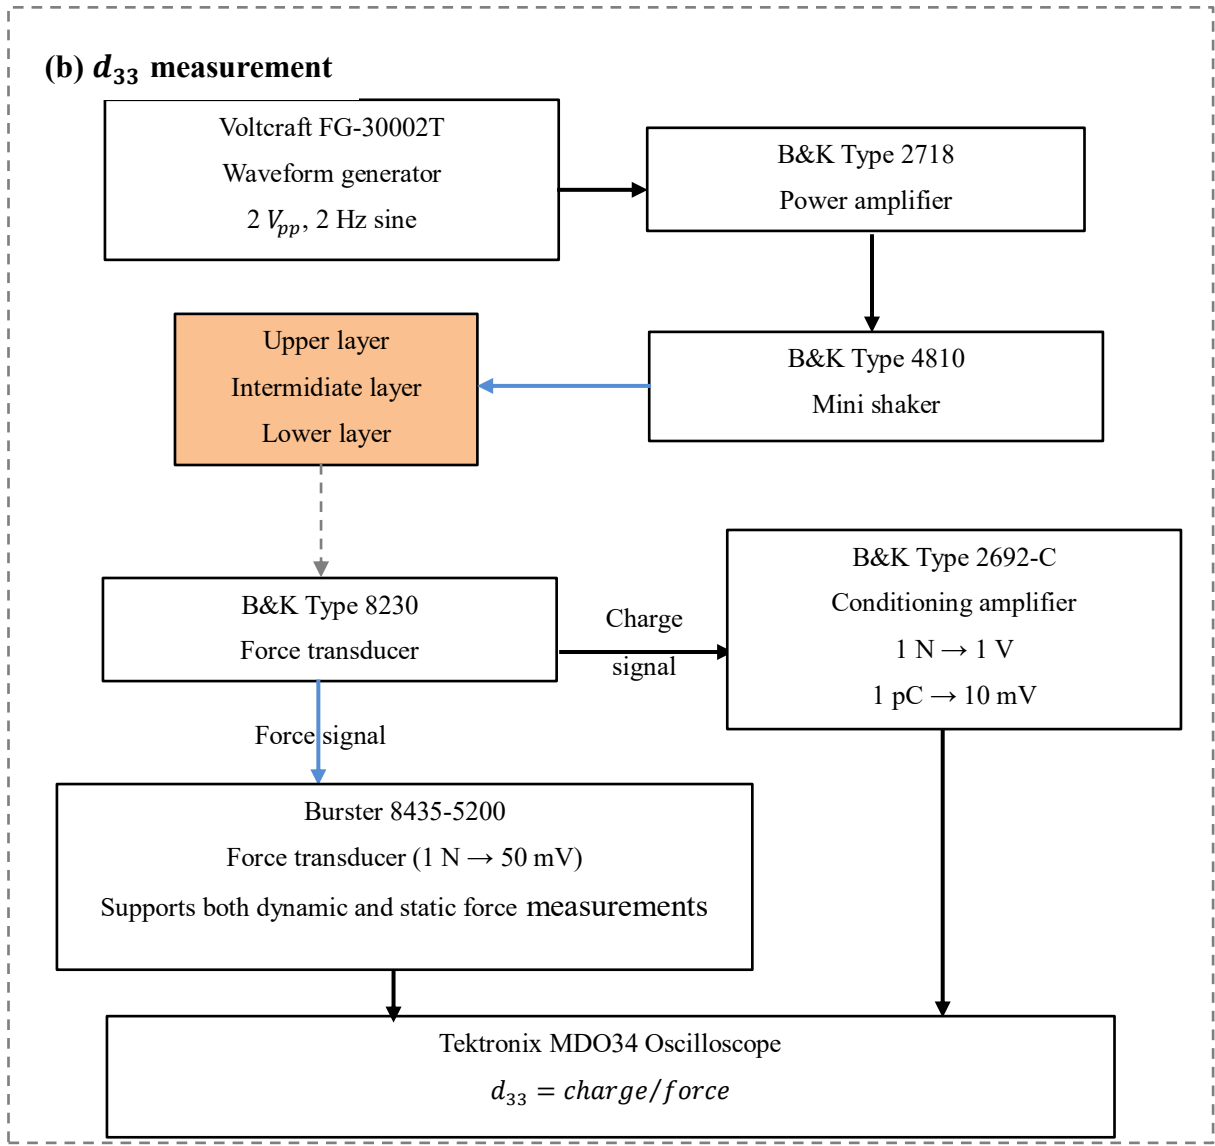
(b) $d_{33}$ measurement

Voltcraft FG-30002T
Waveform generator
2 $V_{pp}$, 2 Hz sine

B&K Type 2718
Power amplifier

Upper layer
Intermidiate layer
Lower layer

B&K Type 4810
Mini shaker

B&K Type 8230
Force transducer

Charge signal

B&K Type 2692-C
Conditioning amplifier
1 N → 1 V
1 pC → 10 mV

Force signal

Burster 8435-5200
Force transducer (1 N → 50 mV)
Supports both dynamic and static force measurements

Tektronix MDO34 Oscilloscope
$d_{33} = charge/force$